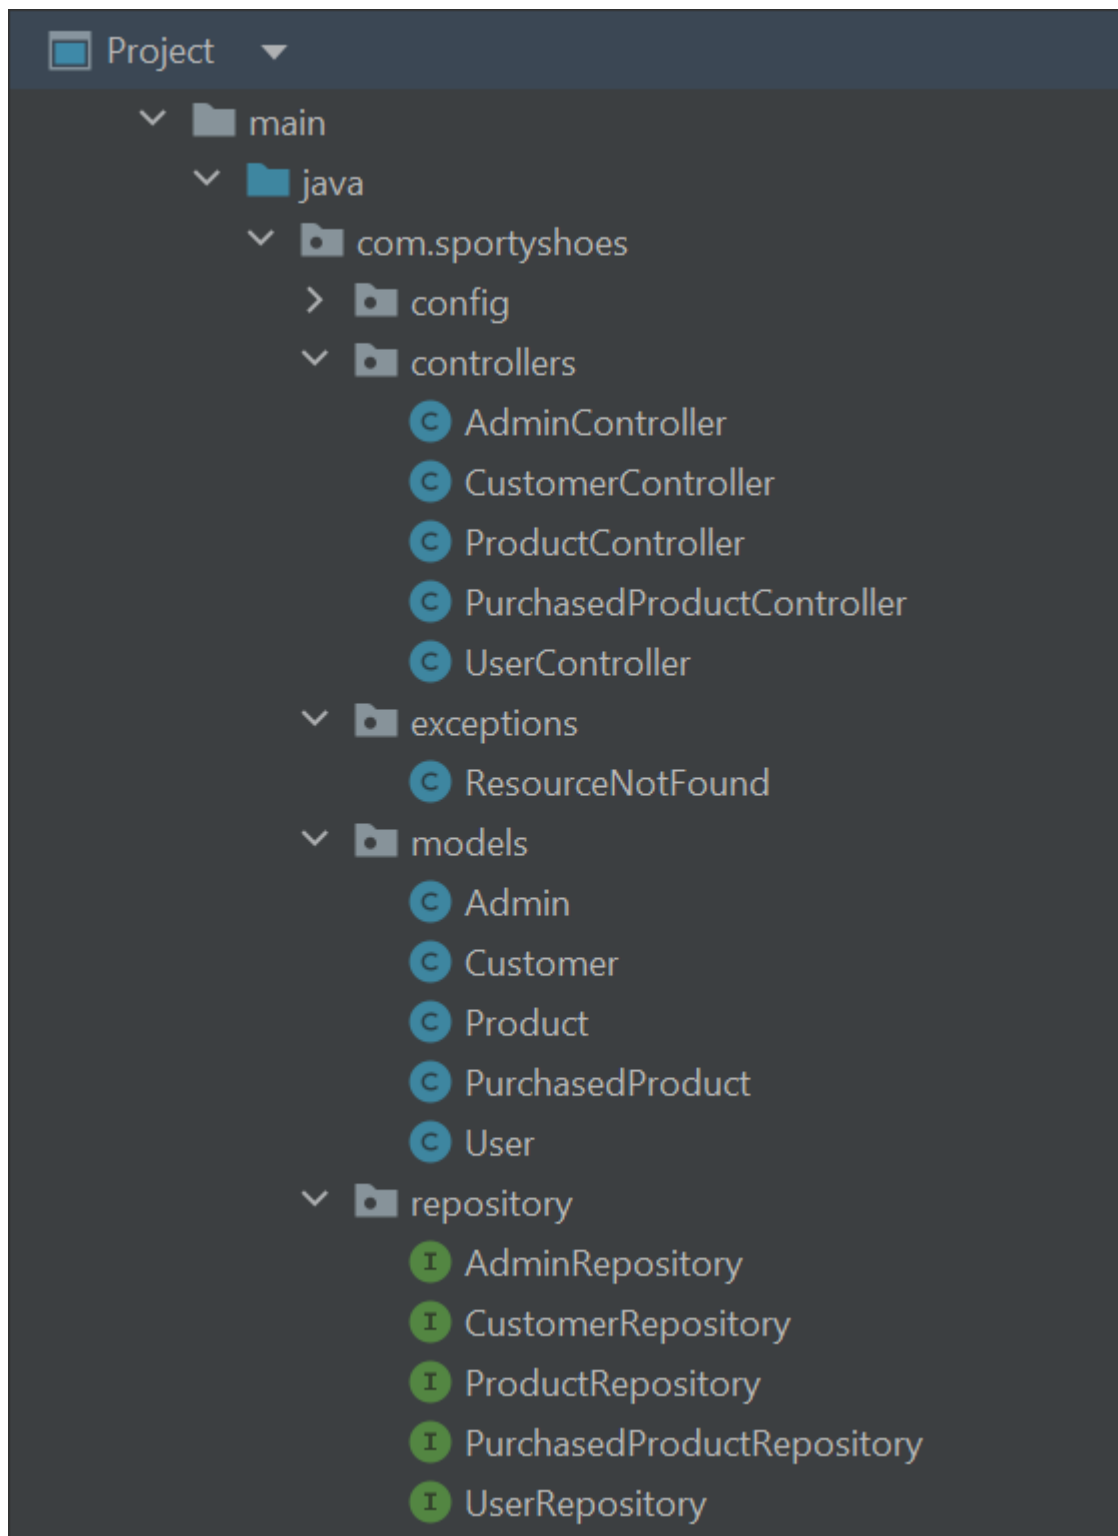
Project

main
java
com.sportyshoes
config
controllers
C AdminController
C CustomerController
C ProductController
C PurchasedProductController
C UserController
exceptions
C ResourceNotFound
models
C Admin
C Customer
C Product
C PurchasedProduct
C User
repository
I AdminRepository
I CustomerRepository
I ProductRepository
I PurchasedProductRepository
I UserRepository